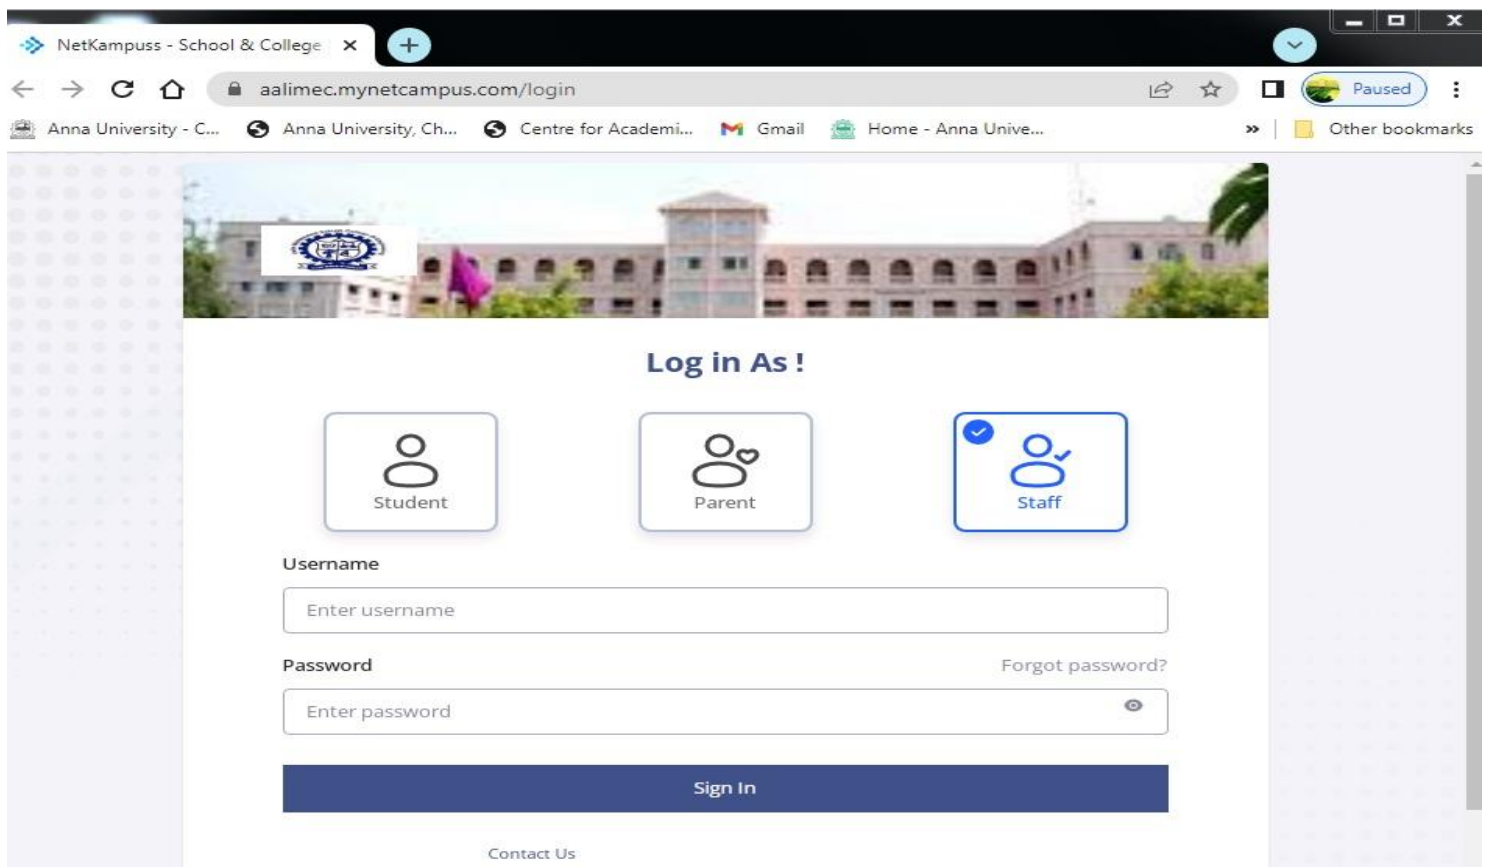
NetKampuss - School & College ×

aalimec.mynetcampus.com/login

Paused

Anna University - C... Anna University, Ch... Centre for Academi... Gmail Home - Anna Unive... » Other bookmarks

Log in As !

Student

Parent

Staff

Username

Enter username

Password

Forgot password?

Enter password

Sign In

Contact Us